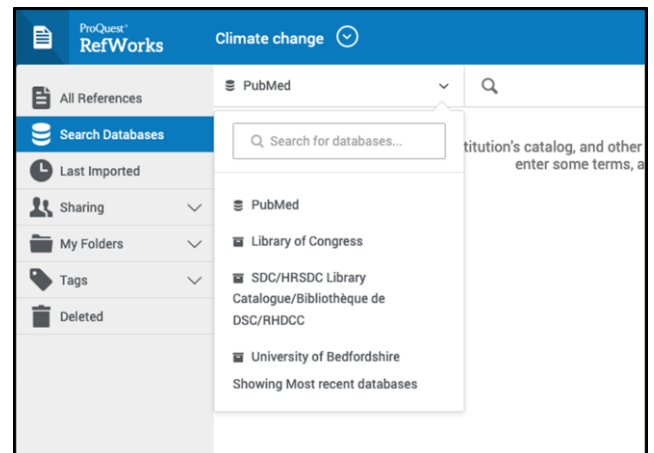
ProQuest RefWorks

Climate change

All References

Search Databases

Last Imported

Sharing

My Folders

Tags

Deleted

PubMed

Search for databases...

titution's catalog, and other enter some terms, a

PubMed

Library of Congress

SDC/HRSDC Library Catalogue/Bibliothèque de DSC/RHDCC

University of Bedfordshire

Showing Most recent databases